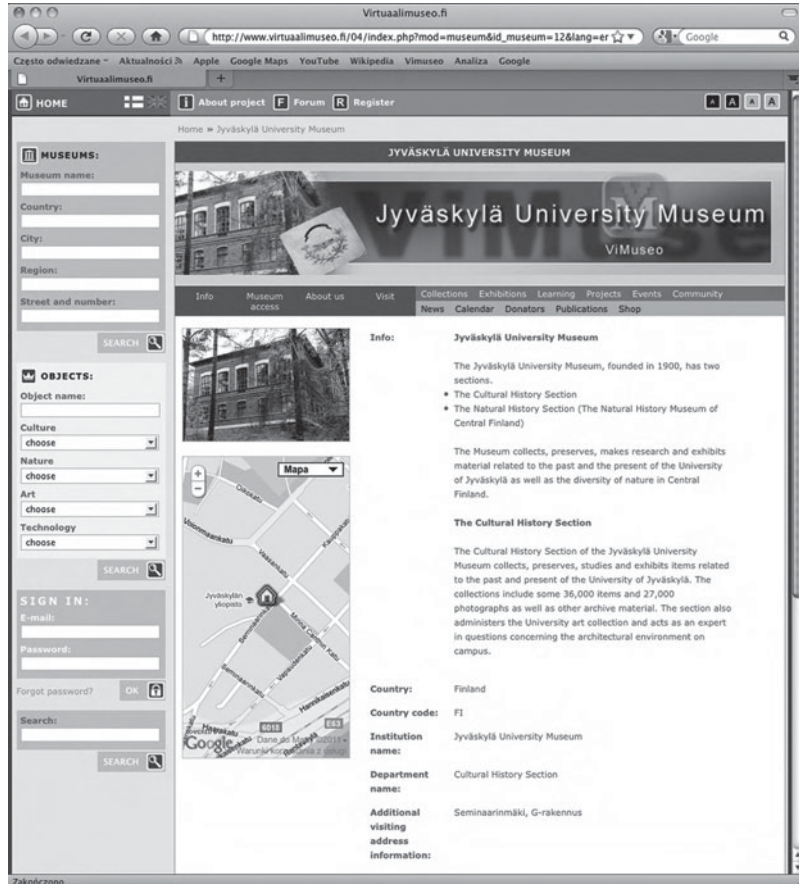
Virtuaalimuseo.fi

http://www.virtuaalimuseo.fi/04/index.php?mod=museum&id_museum=12&lang=er

Google

Często odwiedzane Aktualności Apple Google Maps YouTube Wikipedia Vimuseo Analiza Google

Virtuaalimuseo.fi

HOME

About project Forum Register

A A A A

Home » Jyväskylä University Museum

JYVÄSKYLÄ UNIVERSITY MUSEUM

Jyväskylä University Museum

ViMuseo

Info Museum access About us Visit Collections Exhibitions Learning Projects Events Community News Calendar Donators Publications Shop

MUSEUMS:
Museum name:
Country:
City:
Region:
Street and number:
SEARCH

OBJECTS:
Object name:
Culture
choose
Nature
choose
Art
choose
Technology
choose
SEARCH

SIGN IN:
E-mail:
Password:
Forgot password? OK

Search:
SEARCH

Mapa

Jyväskylän yliopisto

Seminaarinkatu

Google Dane do Mapy ©2014 Warunki korzystania z usługi

| Info: | Jyväskylä University Museum |
|---|---|

The Jyväskylä University Museum, founded in 1900, has two sections.
• The Cultural History Section
• The Natural History Section (The Natural History Museum of Central Finland)

The Museum collects, preserves, makes research and exhibits material related to the past and the present of the University of Jyväskylä as well as the diversity of nature in Central Finland.

The Cultural History Section

The Cultural History Section of the Jyväskylä University Museum collects, preserves, studies and exhibits items related to the past and present of the University of Jyväskylä. The collections include some 36,000 items and 27,000 photographs as well as other archive material. The section also administers the University art collection and acts as an expert in questions concerning the architectural environment on campus.

| Country: | Finland |
|---|---|
| Country code: | FI |
| Institution name: | Jyväskylä University Museum |
| Department name: | Cultural History Section |
| Additional visiting address information: | Seminaarinmäki, G-rakennus |

Zakończono